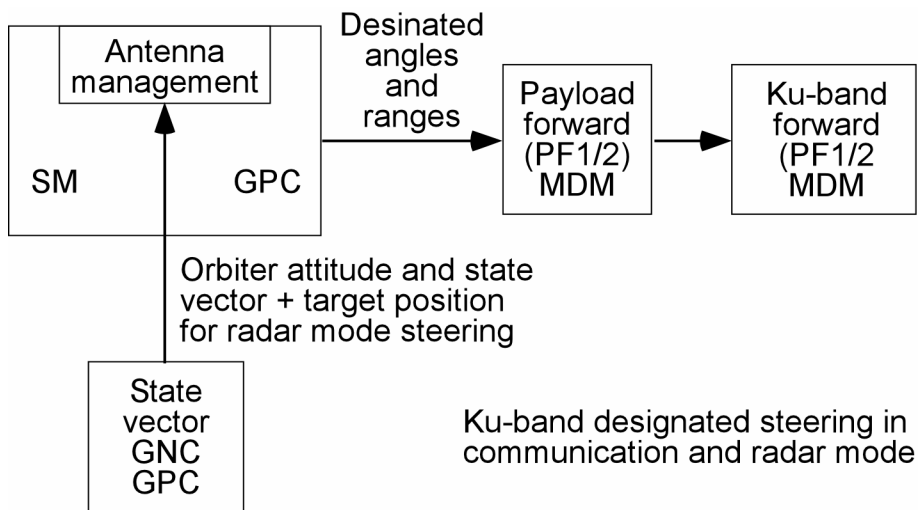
Antenna management

SM

GPC

Desinated angles and ranges

Payload forward (PF1/2) MDM

Ku-band forward (PF1/2 MDM

Orbiter attitude and state vector + target position for radar mode steering

State vector GNC GPC

Ku-band designated steering in communication and radar mode